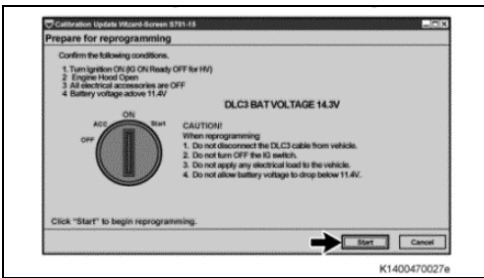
Calibration Update Wizard-Screen S701-15

Prepare for reprogramming

Confirm the following conditions.

1. Turn ignition ON (IG ON Ready OFF for HV)
2. Engine Hood Open
3. All electrical accessories are OFF
4. Battery voltage above 11.4V

DLC3 BAT VOLTAGE 14.3V

ACC ON OFF Start

CAUTION!
When reprogramming
1. Do not disconnect the DLC3 cable from vehicle.
2. Do not turn OFF the IG switch.
3. Do not apply any electrical load to the vehicle.
4. Do not allow battery voltage to drop below 11.4V.

Click "Start" to begin reprogramming.

Start Cancel

K1400470027e